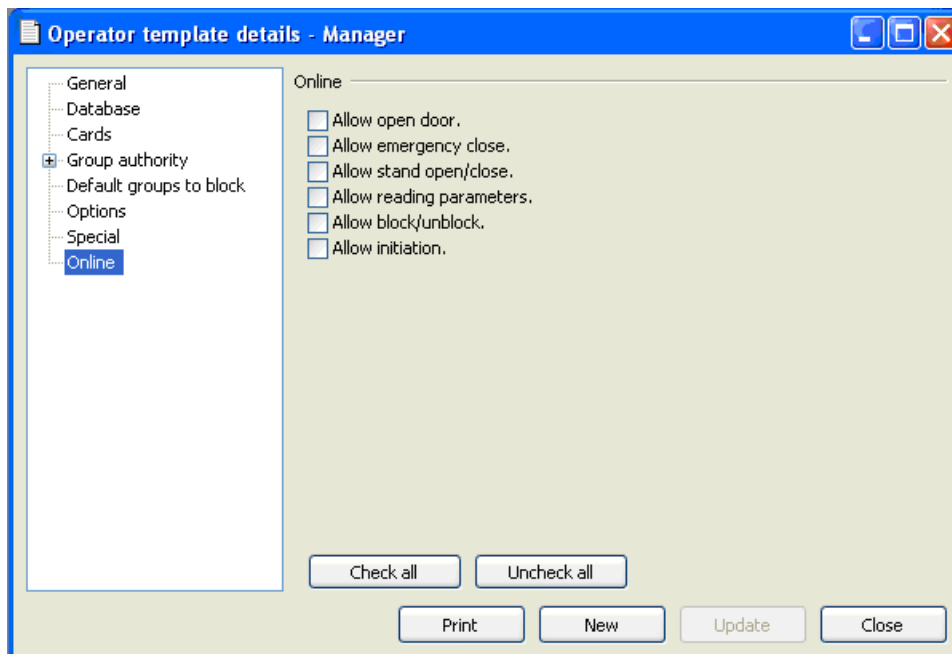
Operator template details - Manager

General
Database
Cards
Group authority
Default groups to block
Options
Special
Online

Online

Allow open door.
Allow emergency close.
Allow stand open/close.
Allow reading parameters.
Allow block/unblock.
Allow initiation.

Check all
Uncheck all

Print
New
Update
Close